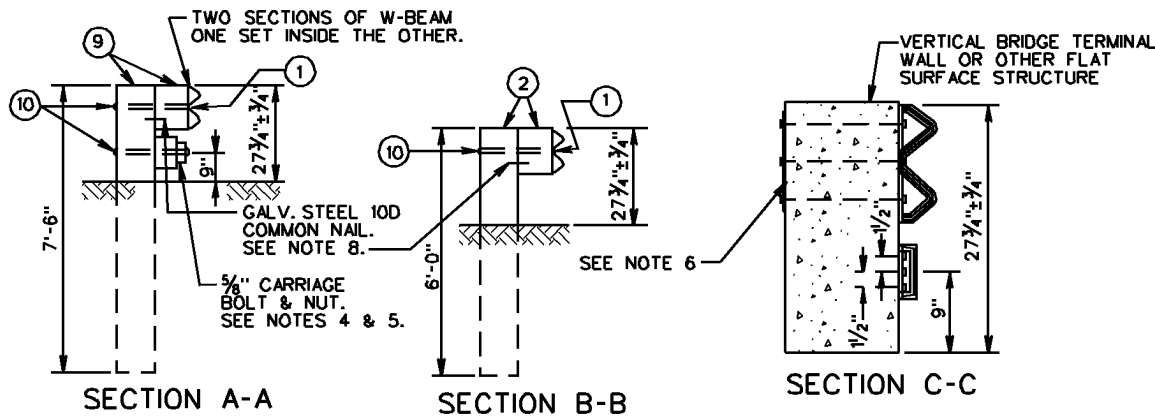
TWO SECTIONS OF W-BEAM ONE SET INSIDE THE OTHER.

9

10

1

$27\frac{3}{4}"\pm\frac{3}{4}"$

9"

7'-6"

GALV. STEEL 10D COMMON NAIL. SEE NOTE 8.

$\frac{5}{8}"$ CARRIAGE BOLT & NUT. SEE NOTES 4 & 5.

SECTION A-A

2

1

10

$27\frac{3}{4}"\pm\frac{3}{4}"$

6'-0"

SECTION B-B

VERTICAL BRIDGE TERMINAL WALL OR OTHER FLAT SURFACE STRUCTURE

SEE NOTE 6

$1\frac{1}{2}"$

$1\frac{1}{2}"$

9"

$27\frac{3}{4}"\pm\frac{3}{4}"$

SECTION C-C